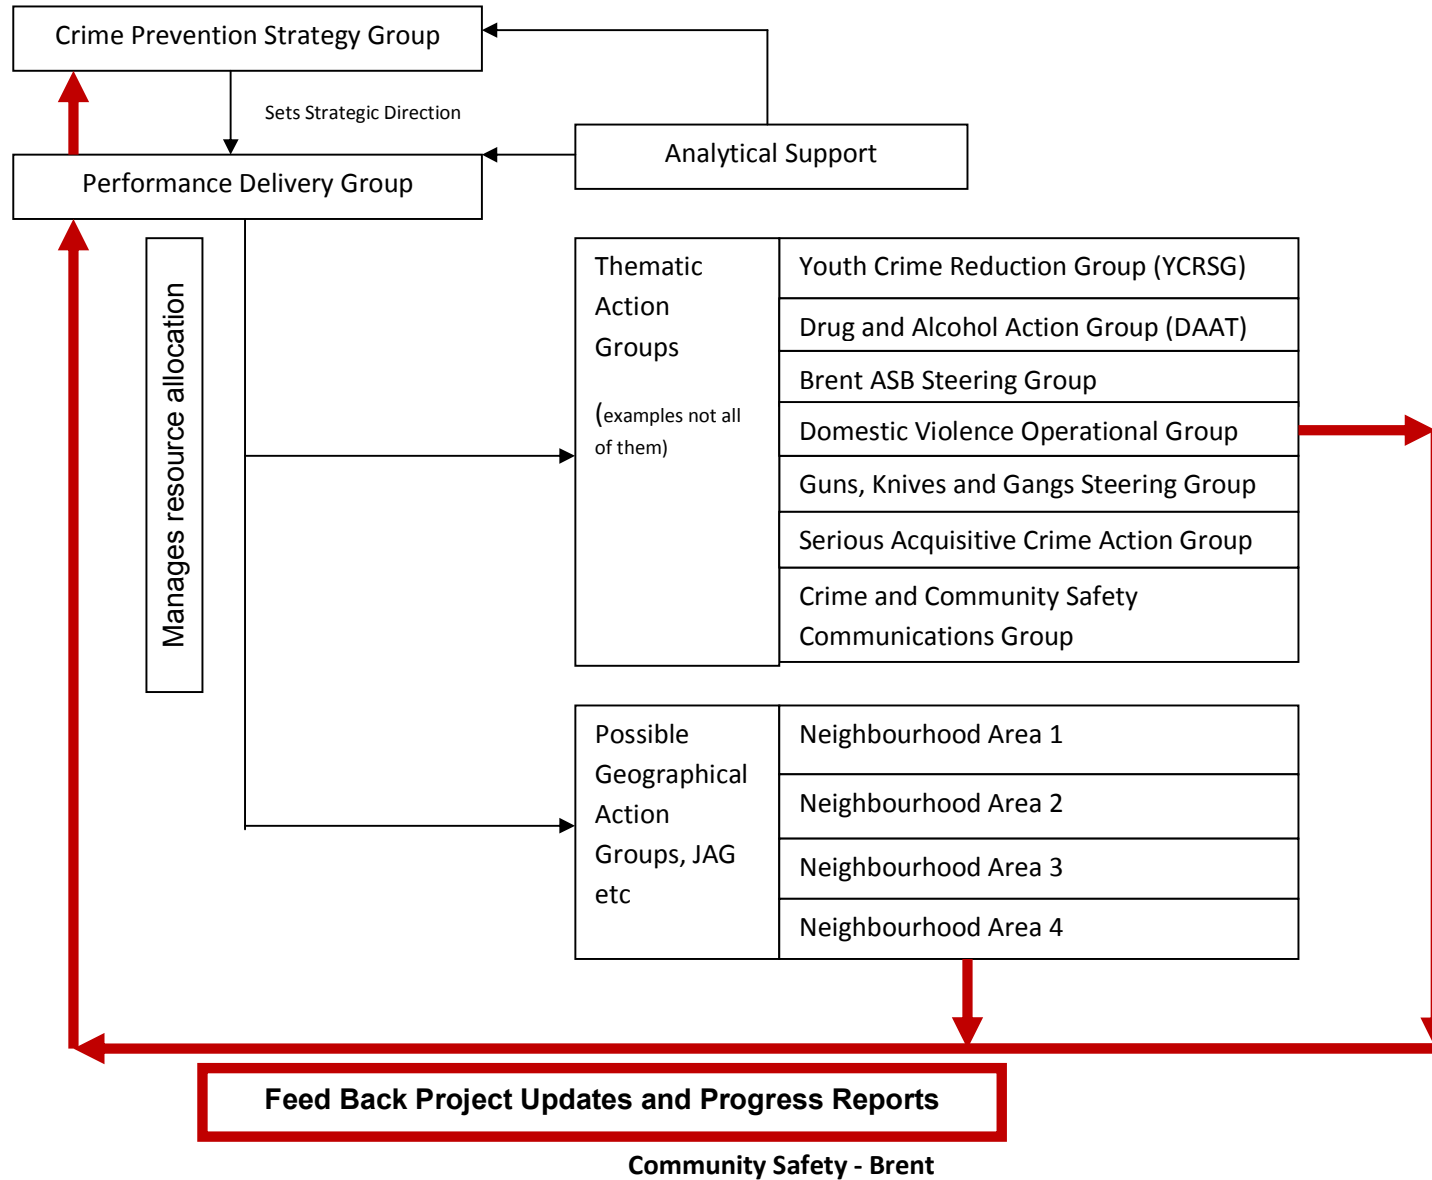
Crime Prevention Strategy Group

Sets Strategic Direction

Analytical Support

Performance Delivery Group

Manages resource allocation

Thematic Action Groups

(examples not all of them)

| Youth Crime Reduction Group (YCRSG) |
|---|
| Drug and Alcohol Action Group (DAAT) |
| Brent ASB Steering Group |
| Domestic Violence Operational Group |
| Guns, Knives and Gangs Steering Group |
| Serious Acquisitive Crime Action Group |
| Crime and Community Safety Communications Group |

Possible Geographical Action Groups, JAG etc

| Neighbourhood Area 1 |
|---|
| Neighbourhood Area 2 |
| Neighbourhood Area 3 |
| Neighbourhood Area 4 |

Feed Back Project Updates and Progress Reports

Community Safety - Brent